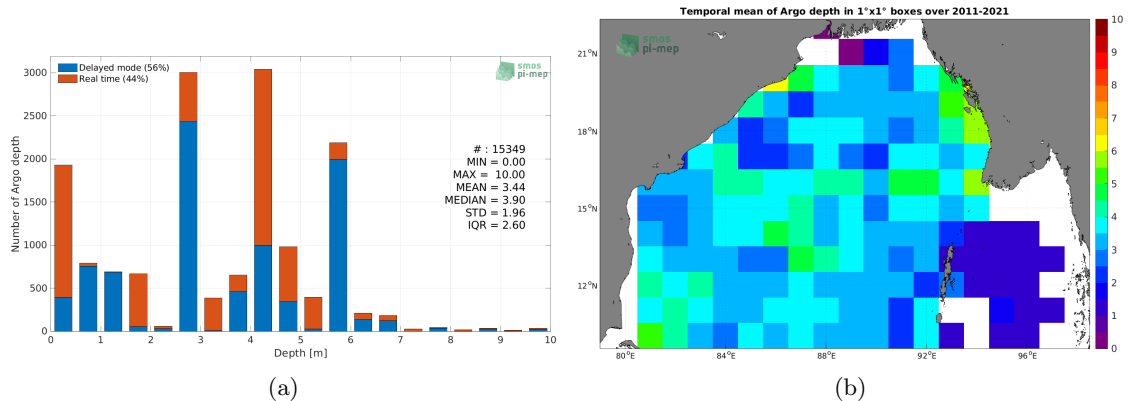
Delayed mode (56%)
Real time (44%)

smos pi-mep

# : 15349
MIN = 0.00
MAX = 10.00
MEAN = 3.44
MEDIAN = 3.90
STD = 1.96
IQR = 2.60

Number of Argo depth
3000
2500
2000
1500
1000
500
0
0 1 2 3 4 5 6 7 8 9 10
Depth [m]

(a)

Temporal mean of Argo depth in 1°x1° boxes over 2011-2021

smos pi-mep

21°N
18°N
15°N
12°N
80°E 84°E 88°E 92°E 96°E

10
9
8
7
6
5
4
3
2
1
0

(b)